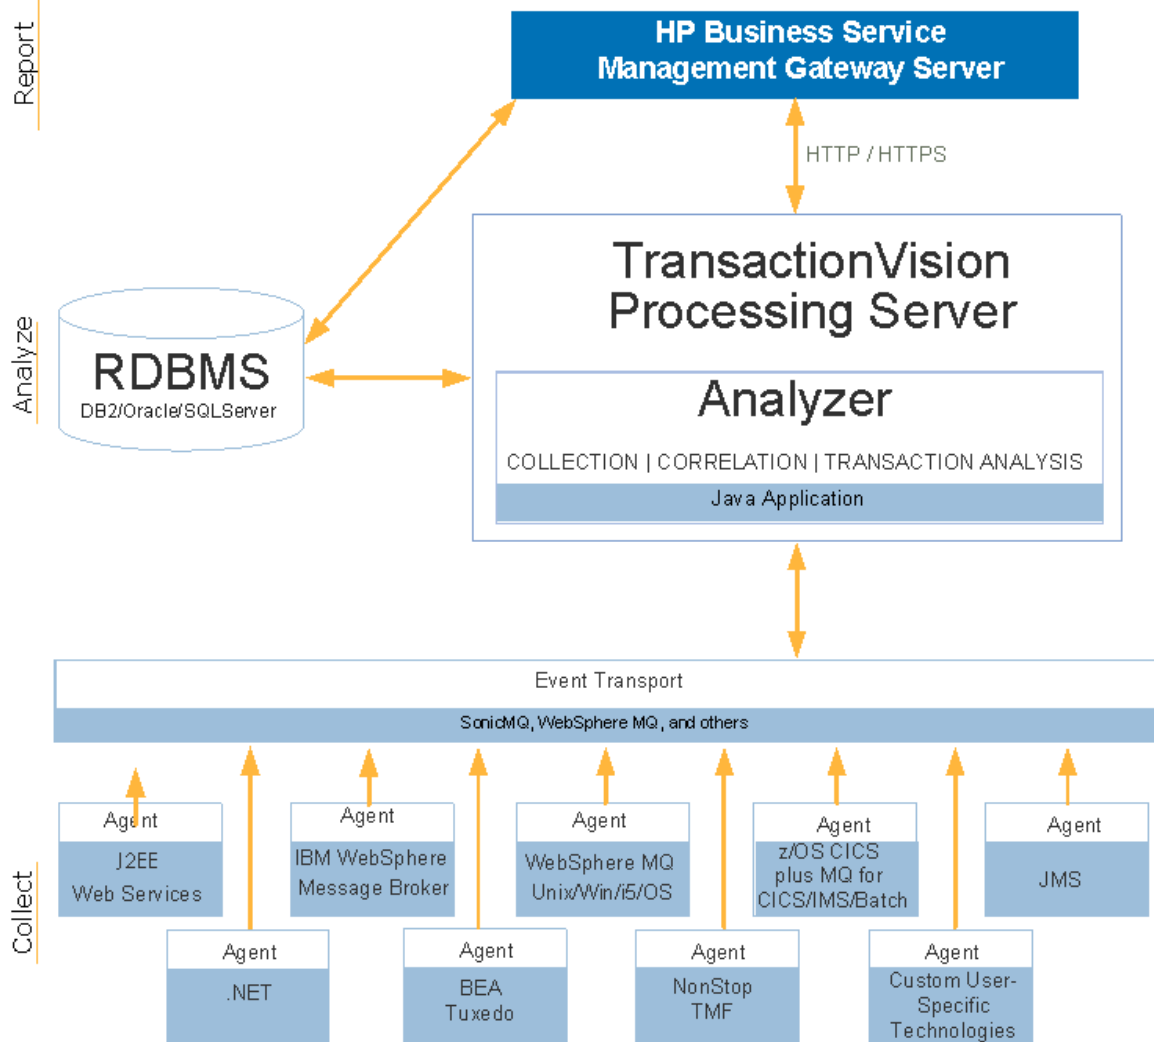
Report

HP Business Service Management Gateway Server

HTTP / HTTPS

Analyze

RDBMS
DB2/Oracle/SQLServer

TransactionVision Processing Server

Analyzer

COLLECTION | CORRELATION | TRANSACTION ANALYSIS

Java Application

Event Transport

SonicMQ, WebSphere MQ, and others

Collect

Agent
J2EE
Web Services

Agent
IBM WebSphere
Message Broker

Agent
WebSphere MQ
Unix/Win/i5/OS

Agent
z/OS CICS
plus MQ for
CICS/IMS/Batch

Agent
JMS

Agent
.NET

Agent
BEA
Tuxedo

Agent
NonStop
TMF

Agent
Custom User-Specific
Technologies